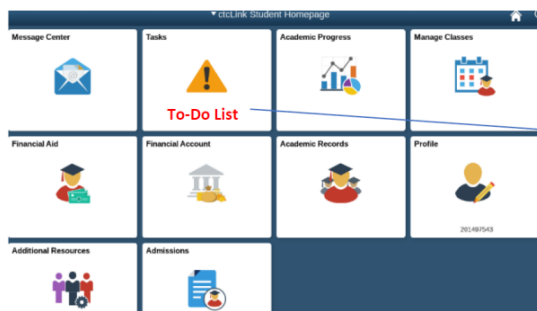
▾ ctcLink Student Homepage

Message Center

Tasks

To-Do List

Academic Progress

Manage Classes

Financial Aid

Financial Account

Academic Records

Profile

201497543

Additional Resources

Admissions